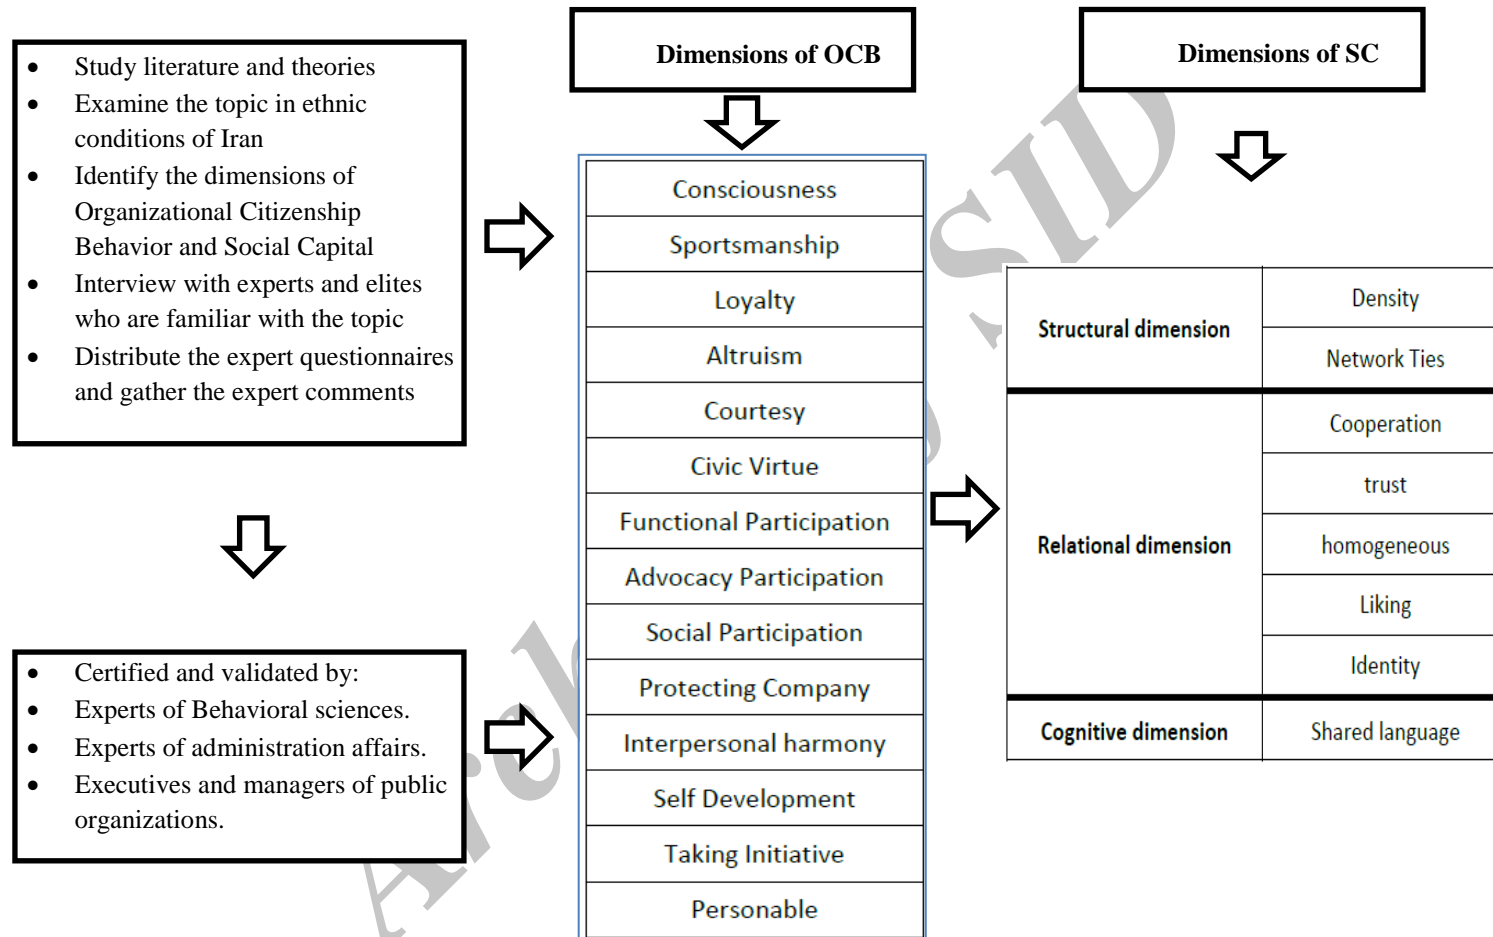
- Study literature and theories
- Examine the topic in ethnic conditions of Iran
- Identify the dimensions of Organizational Citizenship Behavior and Social Capital
- Interview with experts and elites who are familiar with the topic
- Distribute the expert questionnaires and gather the expert comments

- Certified and validated by:
- Experts of Behavioral sciences.
- Experts of administration affairs.
- Executives and managers of public organizations.

Dimensions of OCB

| Consciousness |
|---|
| Sportsmanship |
| Loyalty |
| Altruism |
| Courtesy |
| Civic Virtue |
| Functional Participation |
| Advocacy Participation |
| Social Participation |
| Protecting Company |
| Interpersonal harmony |
| Self Development |
| Taking Initiative |
| Personable |

Dimensions of SC

| Structural dimension | Density |
|---|---|
| | Network Ties |
| Relational dimension | Cooperation |
| | trust |
| | homogeneous |
| | Liking |
| | Identity |
| Cognitive dimension | Shared language |

Archive of SID